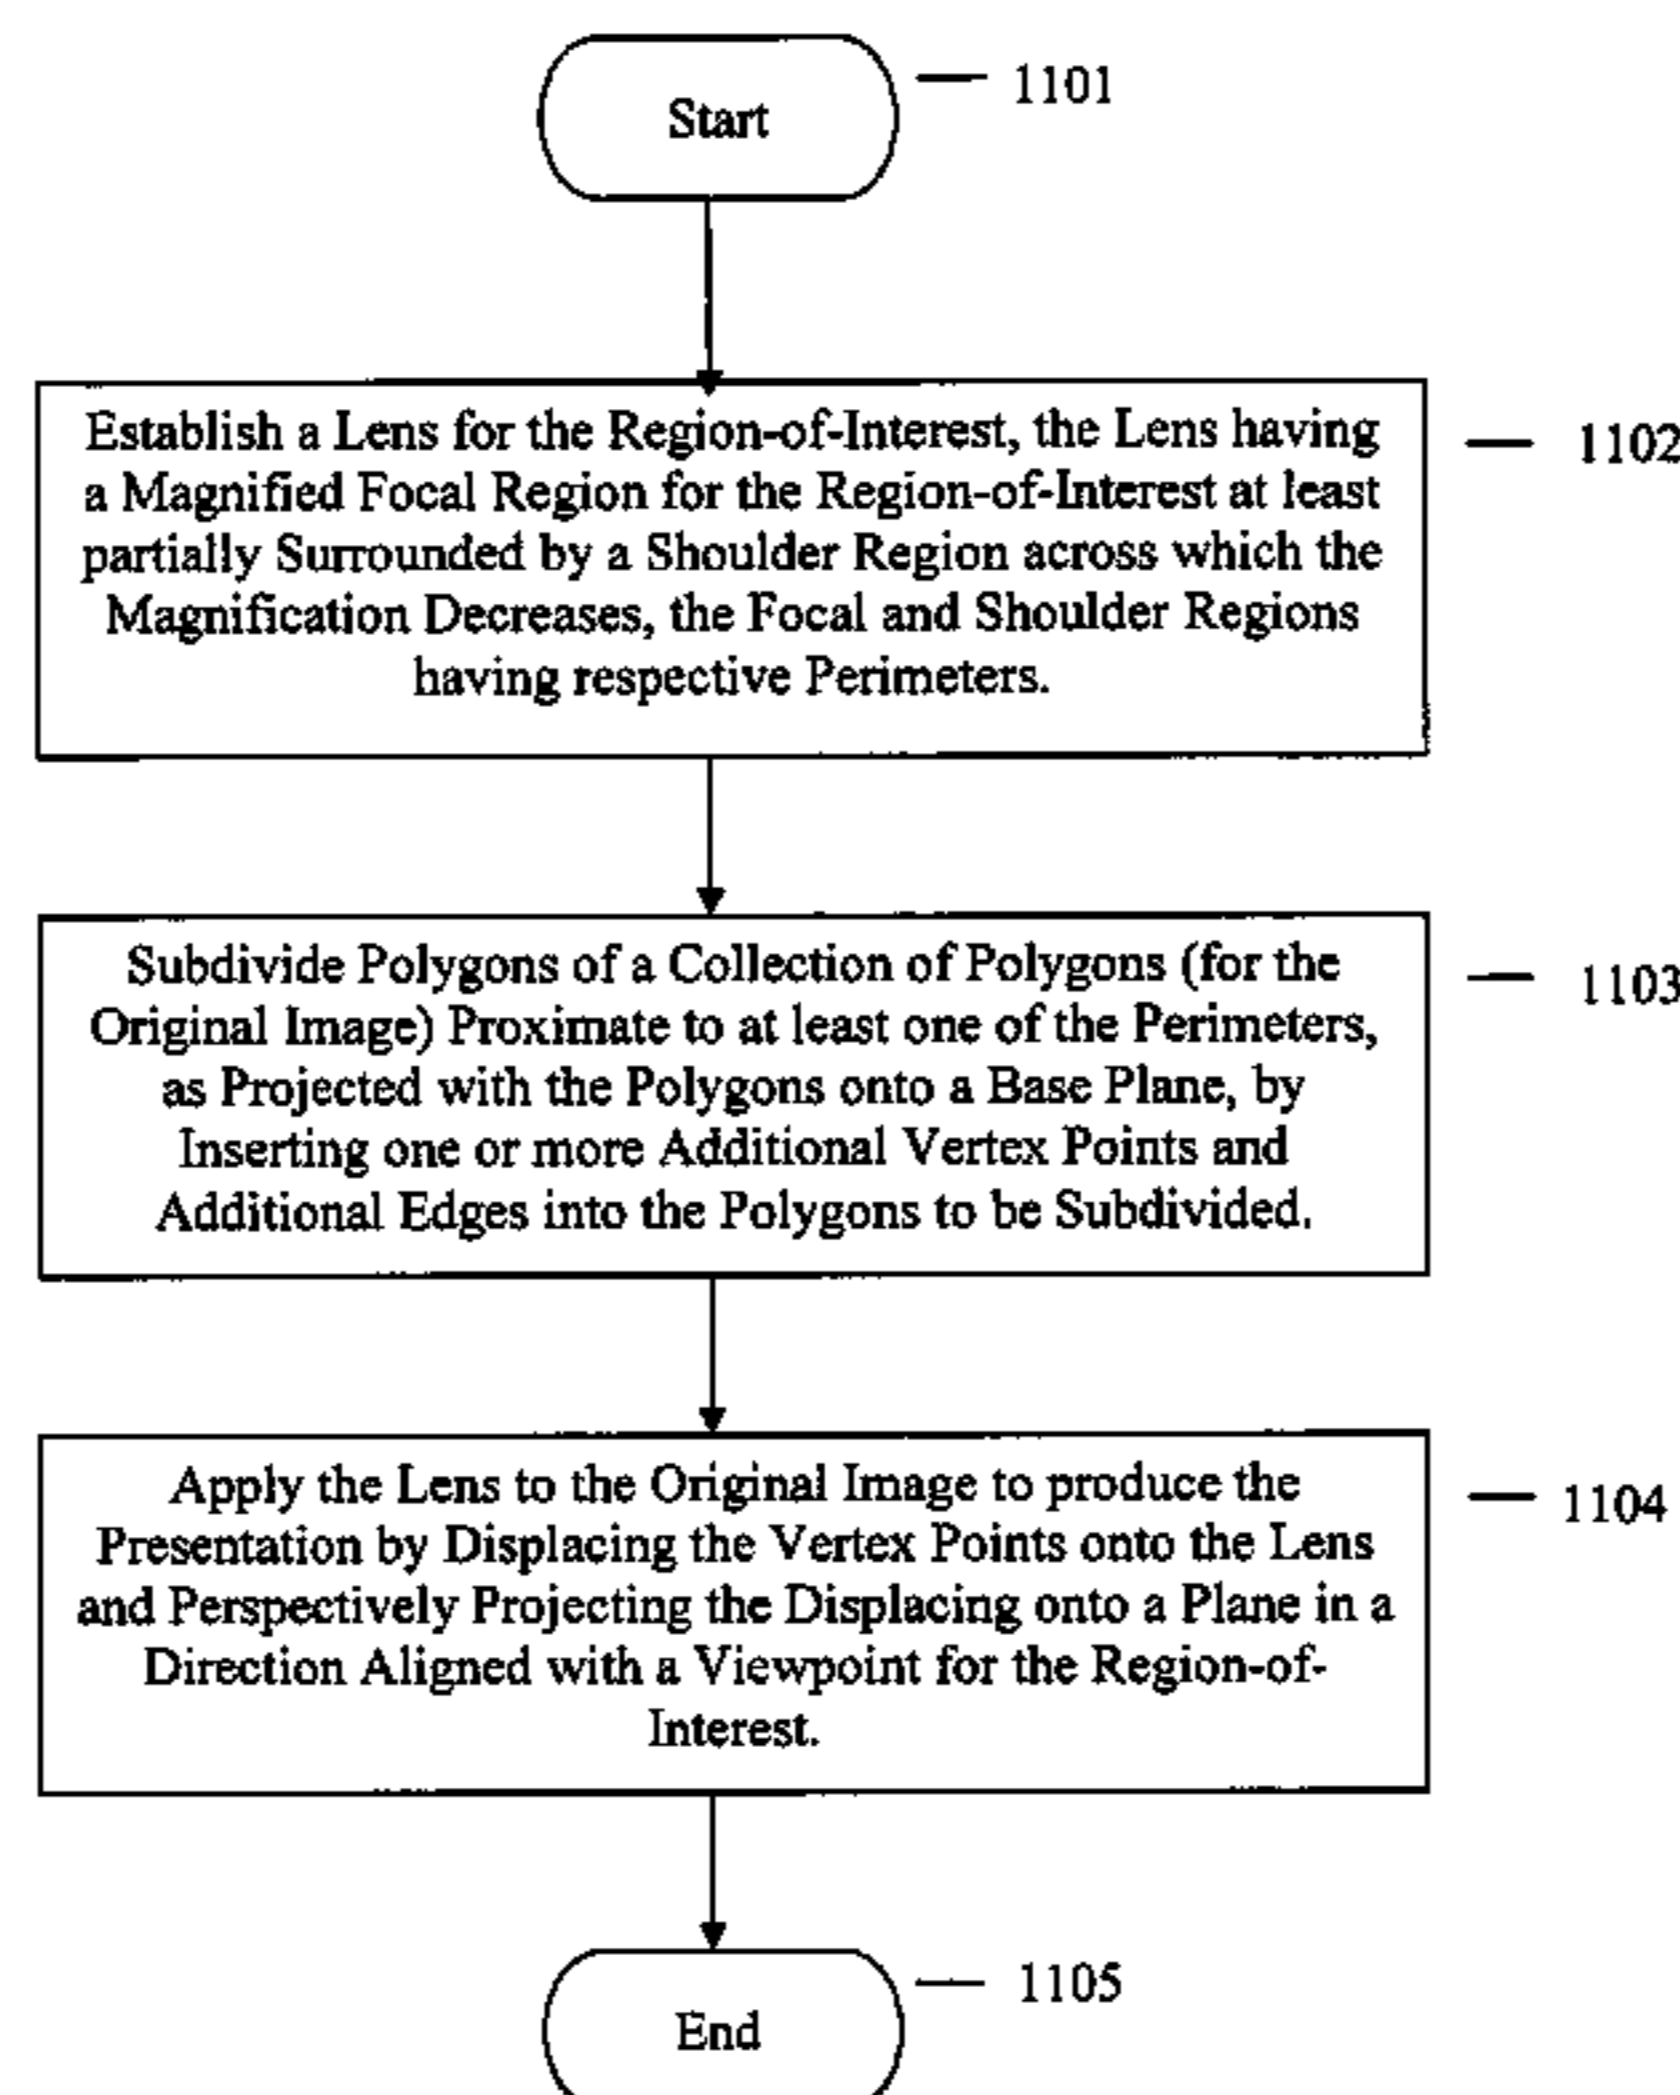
Start

1101

Establish a Lens for the Region-of-Interest, the Lens having a Magnified Focal Region for the Region-of-Interest at least partially Surrounded by a Shoulder Region across which the Magnification Decreases, the Focal and Shoulder Regions having respective Perimeters.

1102

Subdivide Polygons of a Collection of Polygons (for the Original Image) Proximate to at least one of the Perimeters, as Projected with the Polygons onto a Base Plane, by Inserting one or more Additional Vertex Points and Additional Edges into the Polygons to be Subdivided.

1103

Apply the Lens to the Original Image to produce the Presentation by Displacing the Vertex Points onto the Lens and Perspectively Projecting the Displacing onto a Plane in a Direction Aligned with a Viewpoint for the Region-of-Interest.

1104

End

1105